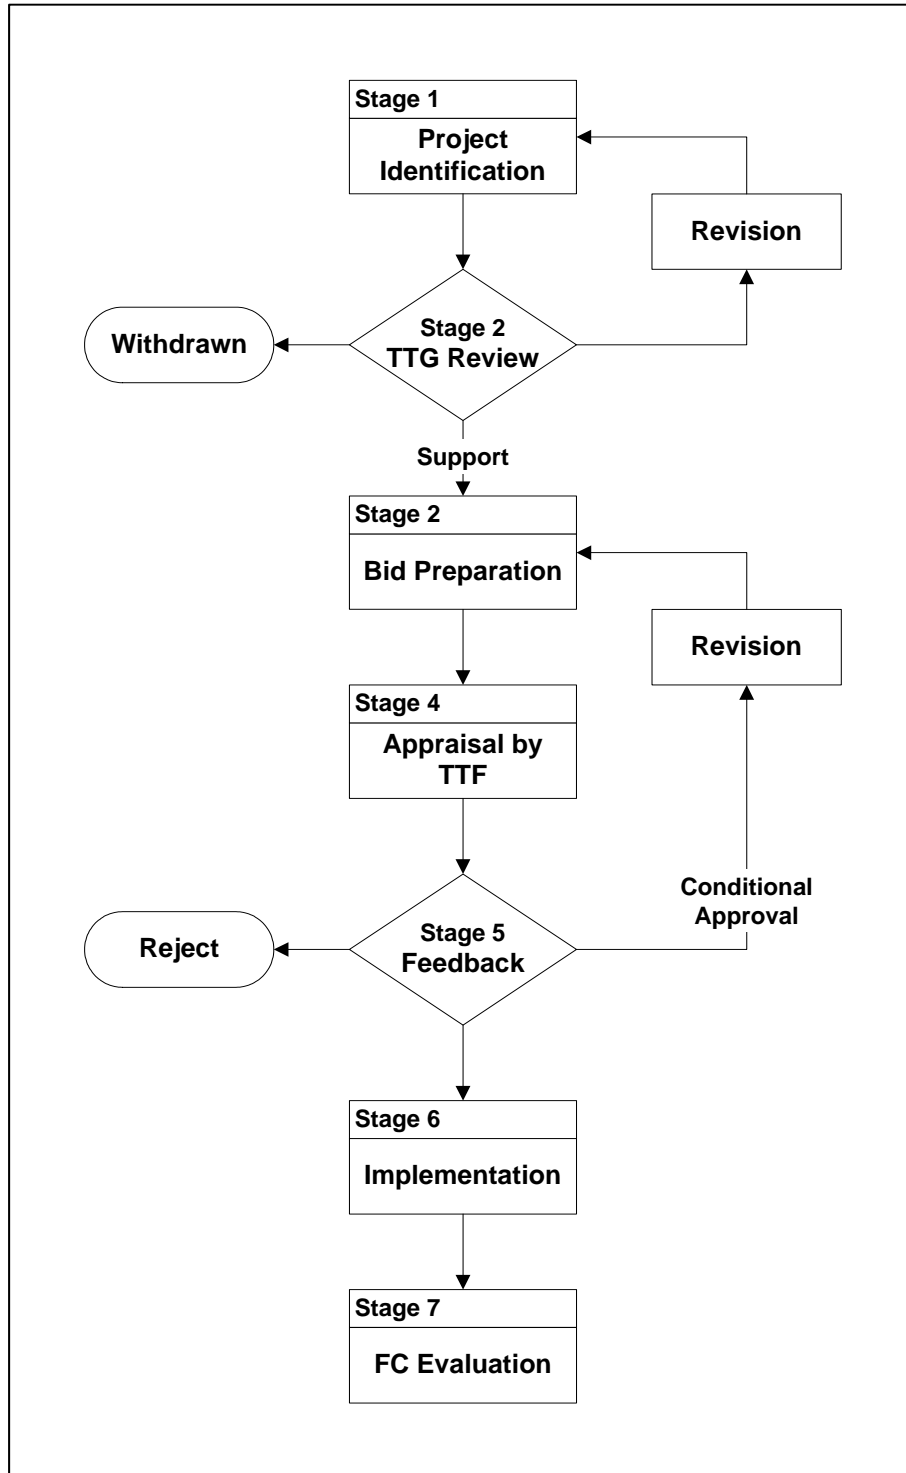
Stage 1
Project Identification

Revision

Withdrawn

Stage 2
TTG Review

Support

Stage 2
Bid Preparation

Revision

Stage 4
Appraisal by TTF

Conditional Approval

Reject

Stage 5
Feedback

Stage 6
Implementation

Stage 7
FC Evaluation